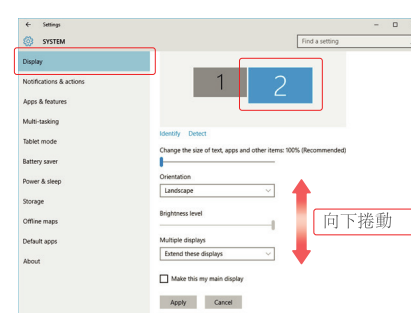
← Settings
– □
SYSTEM
Find a setting
Display
Notifications & actions
Apps & features
Multi-tasking
Tablet mode
Battery saver
Power & sleep
Storage
Offline maps
Default apps
About

1
2

Identify Detect

Change the size of text, apps and other items: 100% (Recommended)

Orientation
Landscape

Brightness level

Multiple displays
Extend these displays

Make this my main display

Apply Cancel

向下捲動